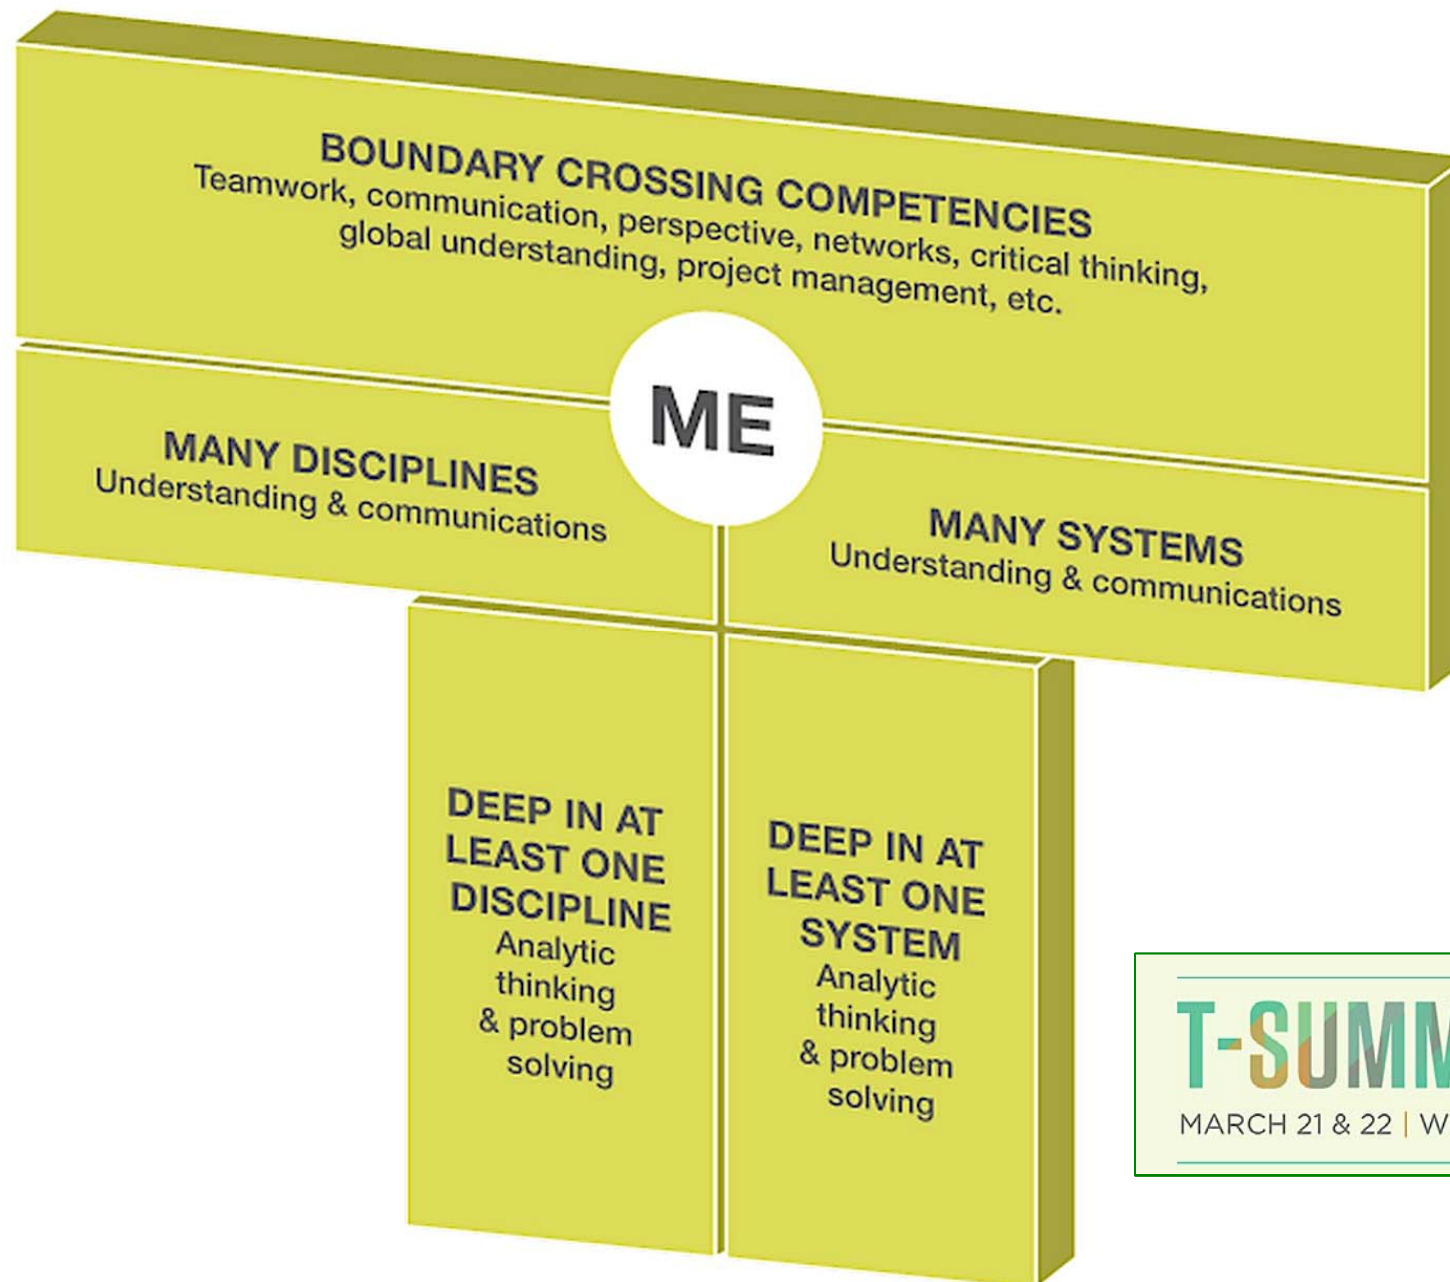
BOUNDARY CROSSING COMPETENCIES
Teamwork, communication, perspective, networks, critical thinking, global understanding, project management, etc.

ME

MANY DISCIPLINES
Understanding & communications

MANY SYSTEMS
Understanding & communications

DEEP IN AT LEAST ONE DISCIPLINE
Analytic thinking & problem solving

DEEP IN AT LEAST ONE SYSTEM
Analytic thinking & problem solving

T-SUMM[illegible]
MARCH 21 & 22 | W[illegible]